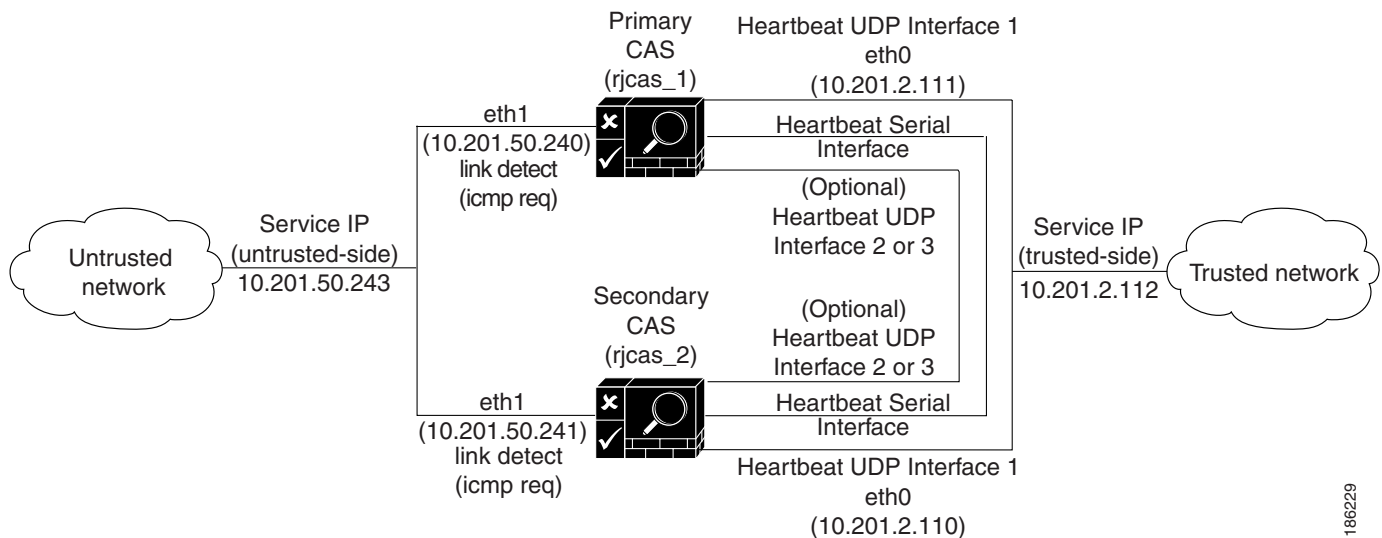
Primary CAS (rjcas_1)

Heartbeat UDP Interface 1 eth0 (10.201.2.111)

eth1 (10.201.50.240) link detect (icmp req)

Heartbeat Serial Interface

(Optional) Heartbeat UDP Interface 2 or 3

Untrusted network

Service IP (untrusted-side) 10.201.50.243

Service IP (trusted-side) 10.201.2.112

Trusted network

Secondary CAS (rjcas_2)

(Optional) Heartbeat UDP Interface 2 or 3

eth1 (10.201.50.241) link detect (icmp req)

Heartbeat Serial Interface

Heartbeat UDP Interface 1 eth0 (10.201.2.110)

186229